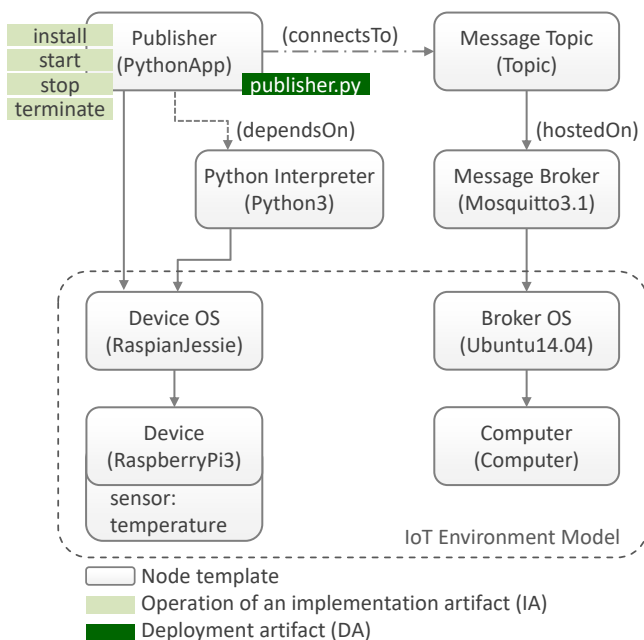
install
start
stop
terminate

Publisher
(PythonApp)

publisher.py

(connectsTo)

Message Topic
(Topic)

(dependsOn)

(hostedOn)

Python Interpreter
(Python3)

Message Broker
(Mosquitto3.1)

Device OS
(RaspianJessie)

Broker OS
(Ubuntu14.04)

Device
(RaspberryPi3)

sensor:
temperature

Computer
(Computer)

IoT Environment Model

Node template
Operation of an implementation artifact (IA)
Deployment artifact (DA)